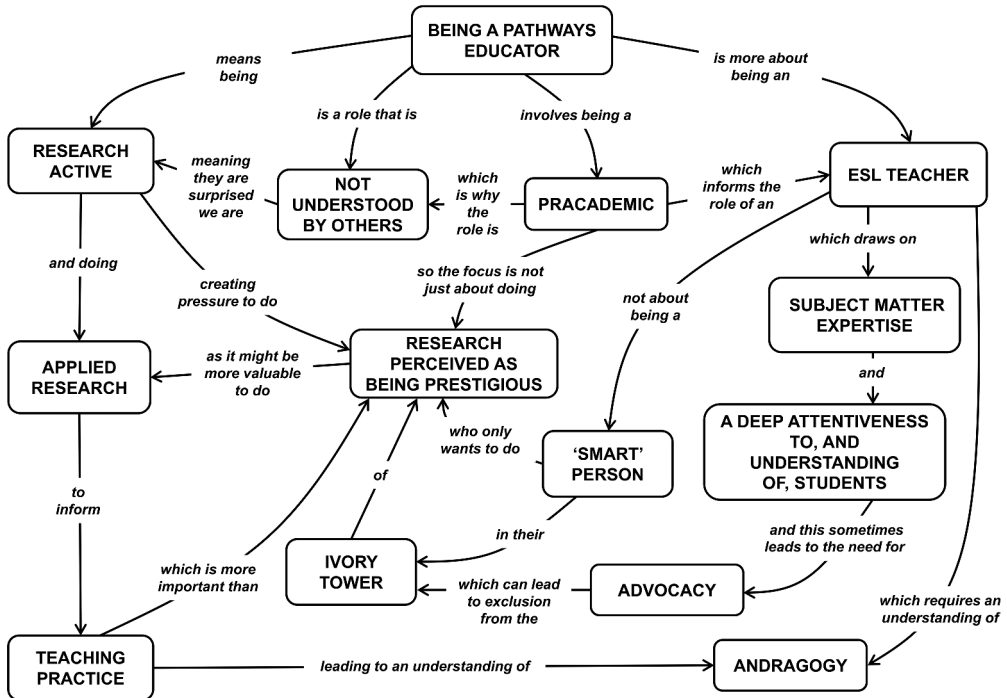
BEING A PATHWAYS EDUCATOR

means being

is a role that is

involves being a

is more about being an

RESEARCH ACTIVE

meaning they are surprised we are

NOT UNDERSTOOD BY OTHERS

which is why the role is

PRACADEMIC

which informs the role of an

ESL TEACHER

which draws on

and doing

creating pressure to do

so the focus is not just about doing

not about being a

SUBJECT MATTER EXPERTISE

APPLIED RESEARCH

as it might be more valuable to do

RESEARCH PERCEIVED AS BEING PRESTIGIOUS

and

A DEEP ATTENTIVENESS TO, AND UNDERSTANDING OF, STUDENTS

who only wants to do

'SMART' PERSON

of

to inform

in their

and this sometimes leads to the need for

which is more important than

IVORY TOWER

which can lead to exclusion from the

ADVOCACY

which requires an understanding of

TEACHING PRACTICE

leading to an understanding of

ANDRAGOGY